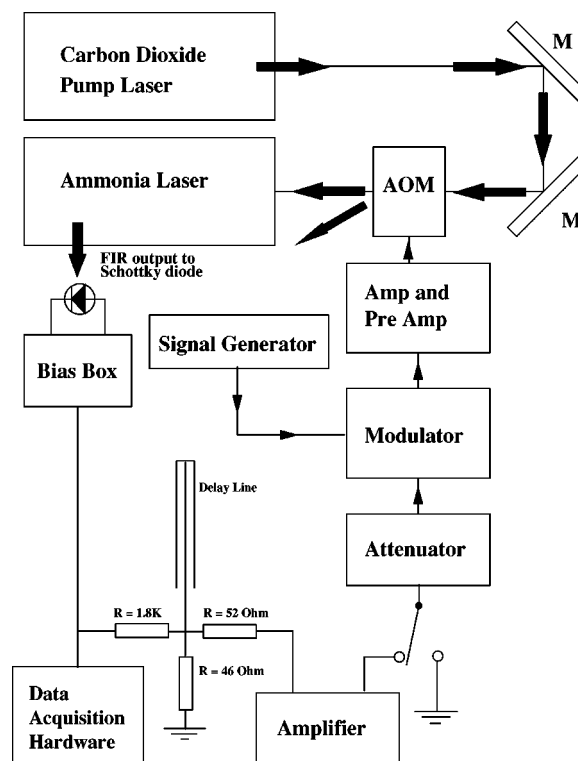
Carbon Dioxide Pump Laser

M

Ammonia Laser

AOM

M

FIR output to Schottky diode

Amp and Pre Amp

Bias Box

Signal Generator

Modulator

Delay Line

Attenuator

R = 1.8K

R = 52 Ohm

R = 46 Ohm

Data Acquisition Hardware

Amplifier